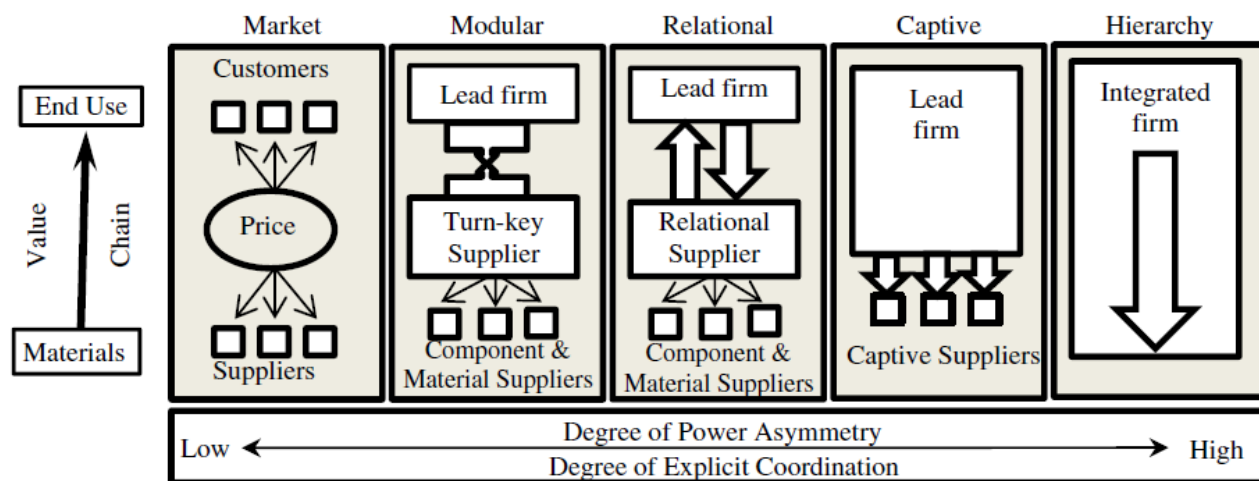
End Use

Value Chain

Materials

Market

Customers

Price

Suppliers

Modular

Lead firm

Turn-key Supplier

Component & Material Suppliers

Relational

Lead firm

Relational Supplier

Component & Material Suppliers

Captive

Lead firm

Captive Suppliers

Hierarchy

Integrated firm

Degree of Power Asymmetry

Low

High

Degree of Explicit Coordination